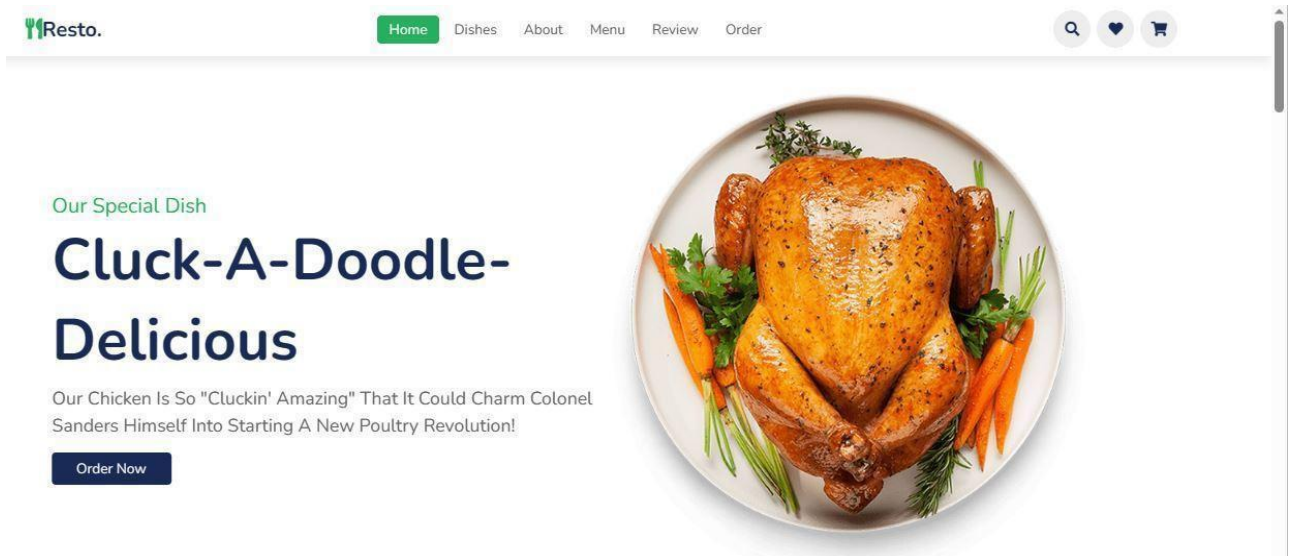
Resto.

Home Dishes About Menu Review Order

Our Special Dish

Cluck-A-Doodle-Delicious

Our Chicken Is So "Cluckin' Amazing" That It Could Charm Colonel Sanders Himself Into Starting A New Poultry Revolution!

Order Now